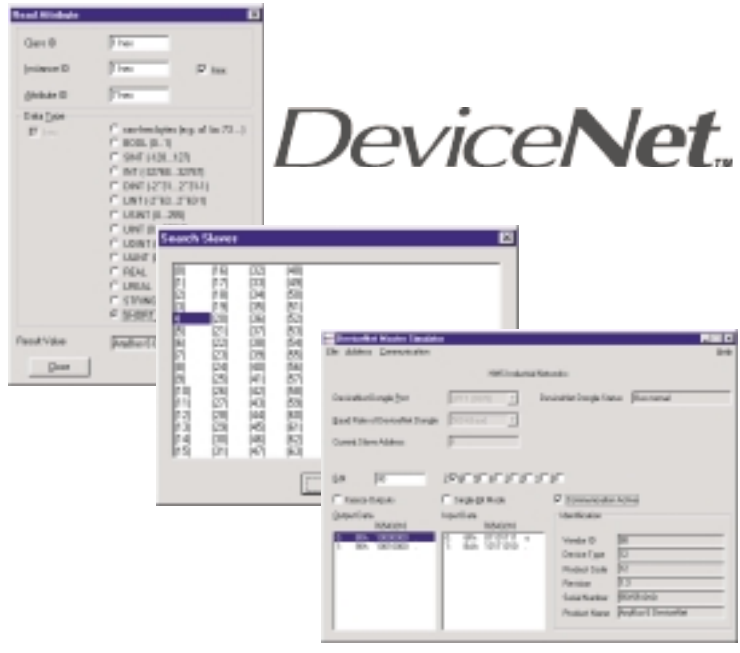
Read Attribute

Class ID
1 hex

Instance ID
1 hex

Hex

Attribute ID
1 hex

Data Type

Hex

raw bytes (e.g. of 1a 73...)
BOOL (0..1)
SINT (-128..127)
INT (-32768..32767)
DINT (-2^31..2^31-1)
UINT (-2^63..2^63-1)
USINT (0..255)
UINT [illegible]
UDINT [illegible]
ULINT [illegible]
REAL
LREAL
STRING
SHORT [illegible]

Result Value

Close

DeviceNet™

Search Slaves

| 0 | 16 | 32 | 48 |
|---|---|---|---|
| 1 | 17 | 33 | 49 |
| 2 | 18 | 34 | 50 |
| 3 | 19 | 35 | 51 |
| 4 | 20 | 36 | 52 |
| 5 | 21 | 37 | 53 |
| 6 | 22 | 38 | 54 |
| 7 | 23 | 39 | 55 |
| 8 | 24 | 40 | 56 |
| 9 | 25 | 41 | 57 |
| 10 | 26 | 42 | 58 |
| 11 | 27 | 43 | 59 |
| 12 | 28 | 44 | 60 |
| 13 | 29 | 45 | 61 |
| 14 | 30 | 46 | 62 |
| 15 | 31 | 47 | 63 |

DeviceNet Master Simulator

File Address Communication Help

HMS Industrial Networks

DeviceNet Dongle Port
Baud Rate of DeviceNet Dongle
Current Slave Address

DeviceNet Dongle Status
Bus normal

Edit

Freeze Outputs
Single Bit Mode
Communication Active

Output Data
Input Data

Identification

Vendor ID
Device Type
Product Code
Revision
Serial Number
Product Name
AnyBus-S DeviceNet